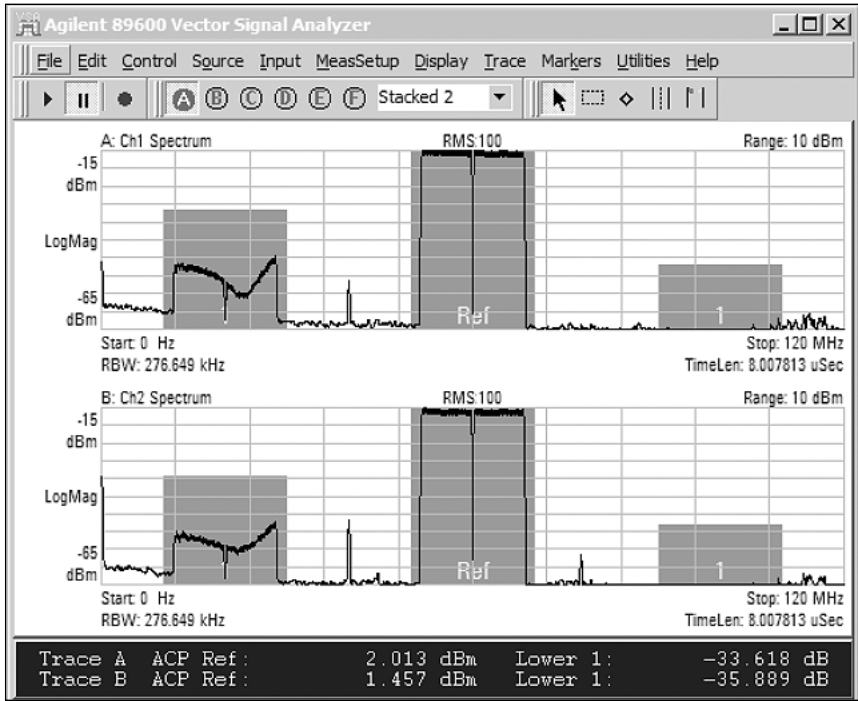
Agilent 89600 Vector Signal Analyzer

File Edit Control Source Input MeasSetup Display Trace Markers Utilities Help

A B C D E F Stacked 2

A: Ch1 Spectrum
RMS:100
Range: 10 dBm
-15 dBm
LogMag
-65 dBm
Ref
1
Start: 0 Hz
Stop: 120 MHz
RBW: 276.649 kHz
TimeLen: 8.007813 uSec

B: Ch2 Spectrum
RMS:100
Range: 10 dBm
-15 dBm
LogMag
-65 dBm
Ref
1
Start: 0 Hz
Stop: 120 MHz
RBW: 276.649 kHz
TimeLen: 8.007813 uSec

| Trace A | ACP Ref: | 2.013 dBm | Lower 1: | −33.618 dB |
|---|---|---|---|---|
| Trace B | ACP Ref: | 1.457 dBm | Lower 1: | −35.889 dB |